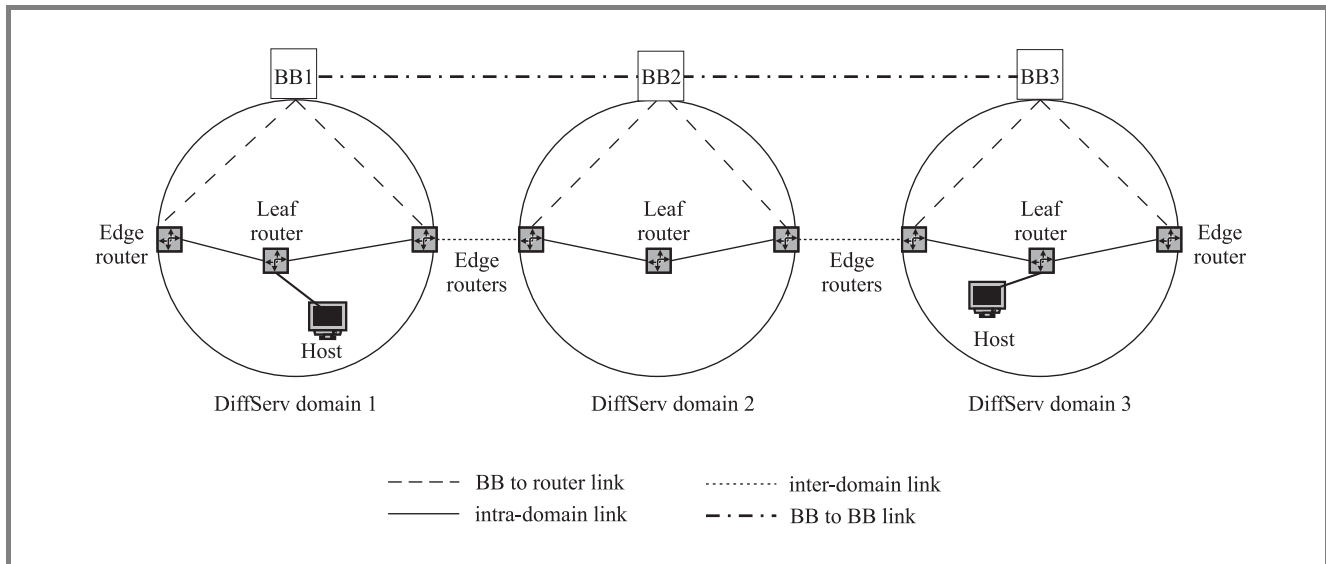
BB1
BB2
BB3

Edge router
Leaf router
Host
Edge routers
Leaf router
Edge routers
Leaf router
Edge router
Host

DiffServ domain 1
DiffServ domain 2
DiffServ domain 3

BB to router link
inter-domain link
intra-domain link
BB to BB link